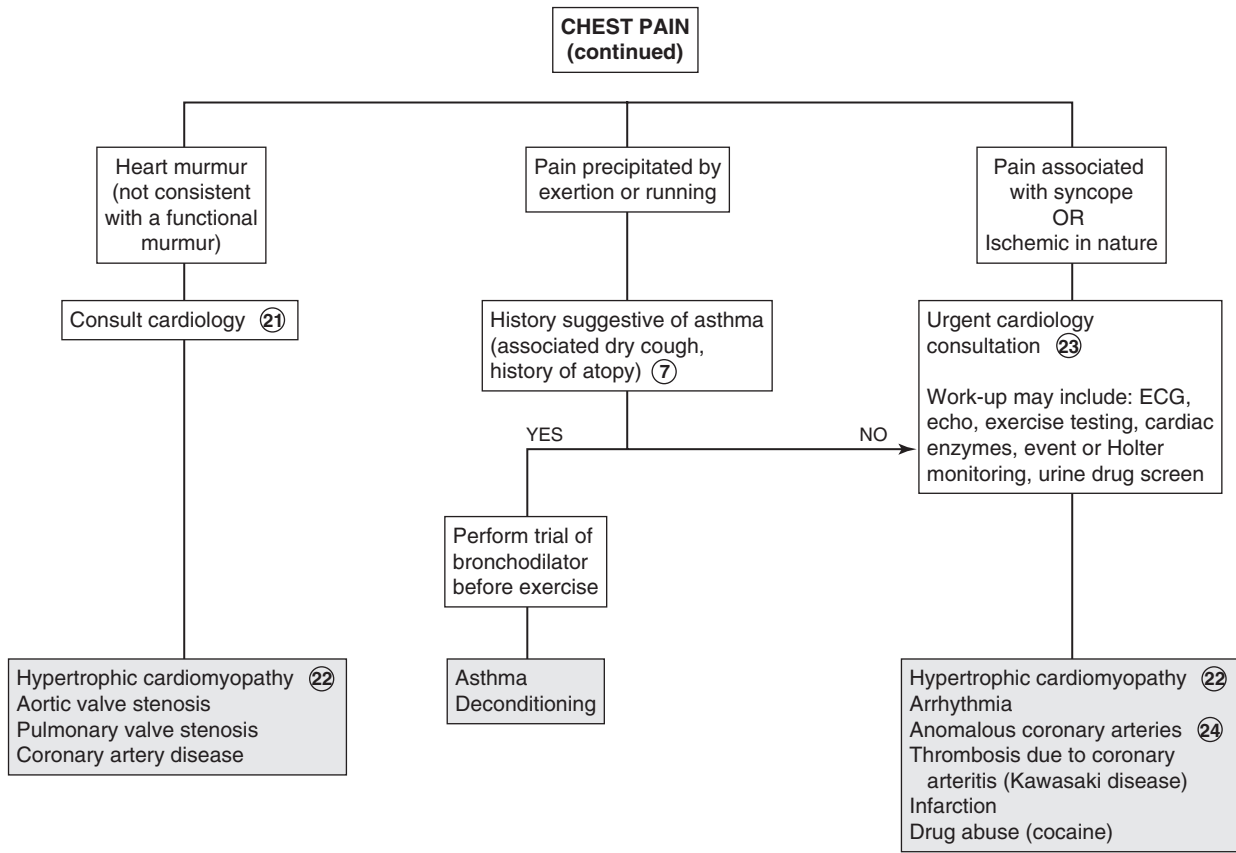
CHEST PAIN
(continued)

Heart murmur (not consistent with a functional murmur)

Pain precipitated by exertion or running

Pain associated with syncope
OR
Ischemic in nature

Consult cardiology 21

History suggestive of asthma (associated dry cough, history of atopy) 7

Urgent cardiology consultation 23

Work-up may include: ECG, echo, exercise testing, cardiac enzymes, event or Holter monitoring, urine drug screen

YES

NO

Perform trial of bronchodilator before exercise

Hypertrophic cardiomyopathy 22
Aortic valve stenosis
Pulmonary valve stenosis
Coronary artery disease

Asthma
Deconditioning

Hypertrophic cardiomyopathy 22
Arrhythmia
Anomalous coronary arteries 24
Thrombosis due to coronary arteritis (Kawasaki disease)
Infarction
Drug abuse (cocaine)